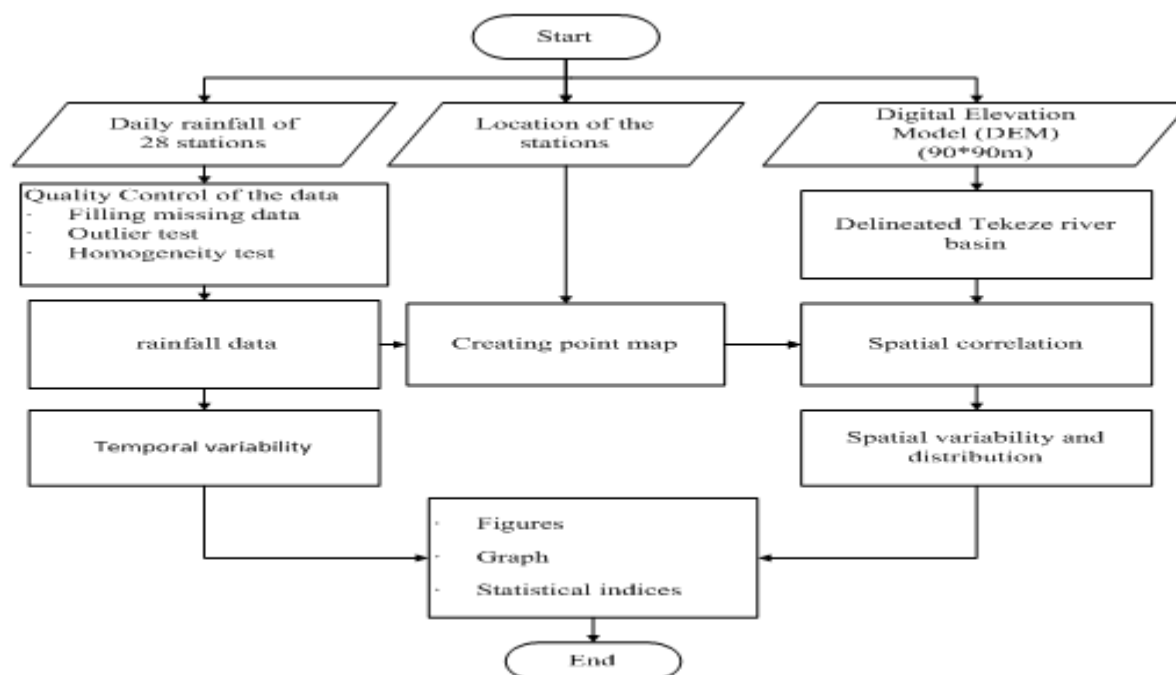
Start

Daily rainfall of 28 stations

Location of the stations

Digital Elevation Model (DEM) (90*90m)

Quality Control of the data
- Filling missing data
- Outlier test
- Homogeneity test

Delineated Tekeze river basin

rainfall data

Creating point map

Spatial correlation

Temporal variability

Spatial variability and distribution

- Figures
- Graph
- Statistical indices

End